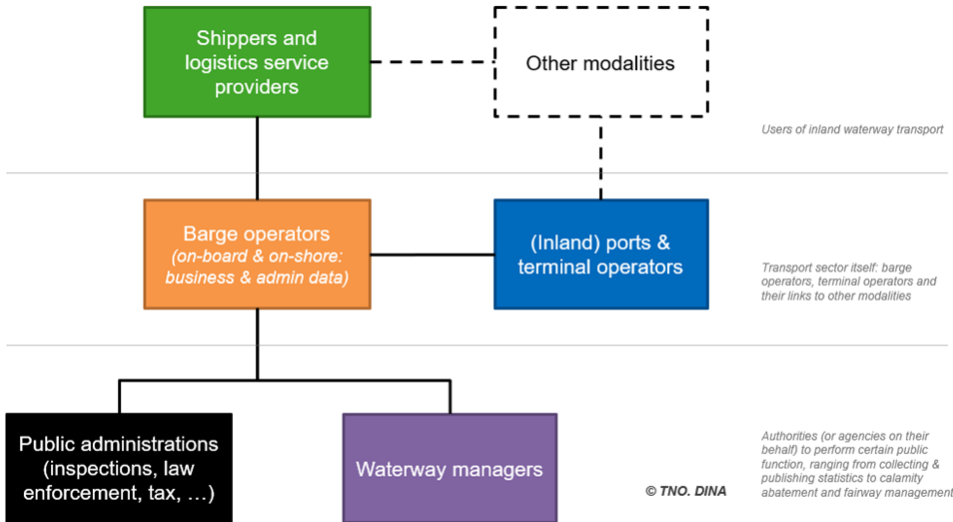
Shippers and logistics service providers

Other modalities

Users of inland waterway transport

Barge operators
(on-board & on-shore: business & admin data)

(Inland) ports & terminal operators

Transport sector itself: barge operators, terminal operators and their links to other modalities

Public administrations (inspections, law enforcement, tax, …)

Waterway managers

© TNO. DINA

Authorities (or agencies on their behalf) to perform certain public function, ranging from collecting & publishing statistics to calamity abatement and fairway management